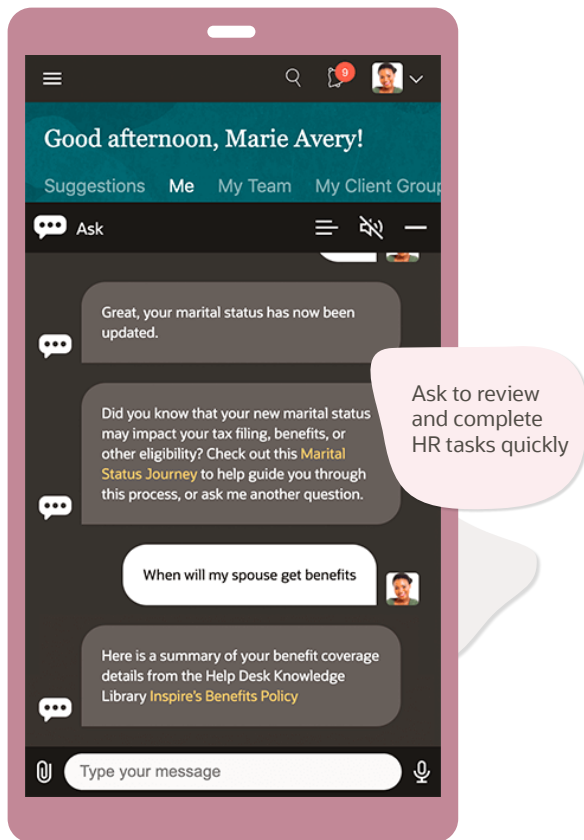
9

Good afternoon, Marie Avery!

Suggestions Me My Team My Client Group

Ask

Great, your marital status has now been updated.

Did you know that your new marital status may impact your tax filing, benefits, or other eligibility? Check out this Marital Status Journey to help guide you through this process, or ask me another question.

Ask to review and complete HR tasks quickly

When will my spouse get benefits

Here is a summary of your benefit coverage details from the Help Desk Knowledge Library Inspire's Benefits Policy

Type your message